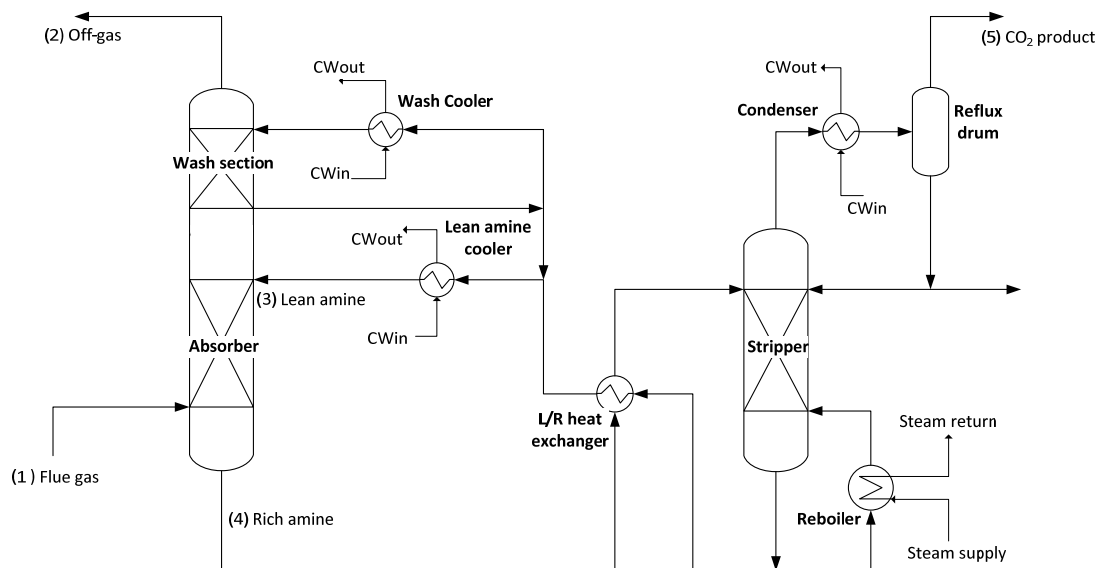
(2) Off-gas

(5) $CO_2$ product

CWout

Wash Cooler

CWout

Condenser

Reflux drum

Wash section

CWin

CWin

CWout

Lean amine cooler

(3) Lean amine

CWin

Absorber

Stripper

L/R heat exchanger

Steam return

(1 ) Flue gas

(4) Rich amine

Reboiler

Steam supply